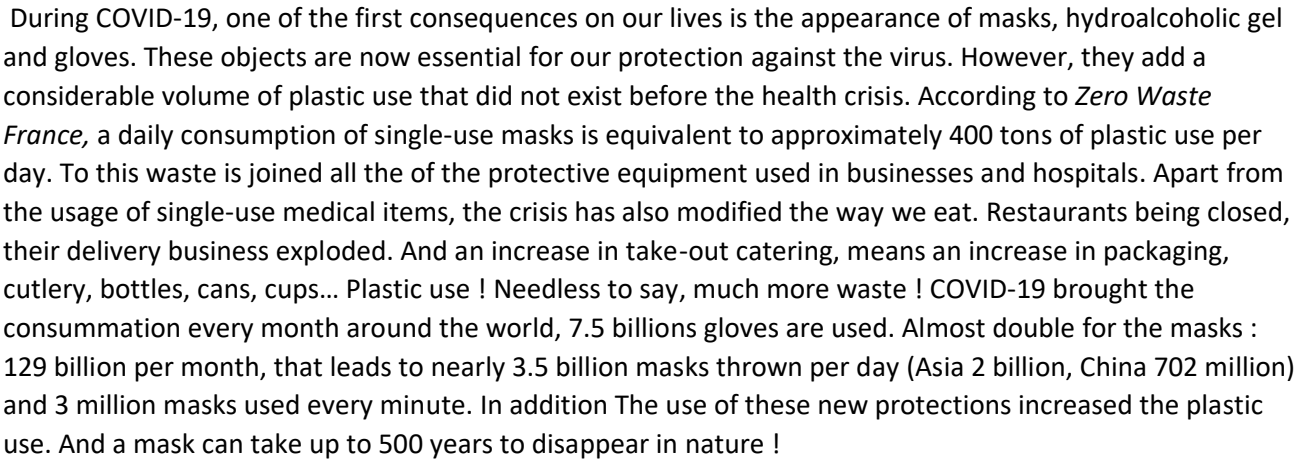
During COVID-19, one of the first consequences on our lives is the appearance of masks, hydroalcoholic gel and gloves. These objects are now essential for our protection against the virus. However, they add a considerable volume of plastic use that did not exist before the health crisis. According to *Zero Waste France,* a daily consumption of single-use masks is equivalent to approximately 400 tons of plastic use per day. To this waste is joined all the of the protective equipment used in businesses and hospitals. Apart from the usage of single-use medical items, the crisis has also modified the way we eat. Restaurants being closed, their delivery business exploded. And an increase in take-out catering, means an increase in packaging, cutlery, bottles, cans, cups… Plastic use ! Needless to say, much more waste ! COVID-19 brought the consummation every month around the world, 7.5 billions gloves are used. Almost double for the masks : 129 billion per month, that leads to nearly 3.5 billion masks thrown per day (Asia 2 billion, China 702 million) and 3 million masks used every minute. In addition The use of these new protections increased the plastic use. And a mask can take up to 500 years to disappear in nature !